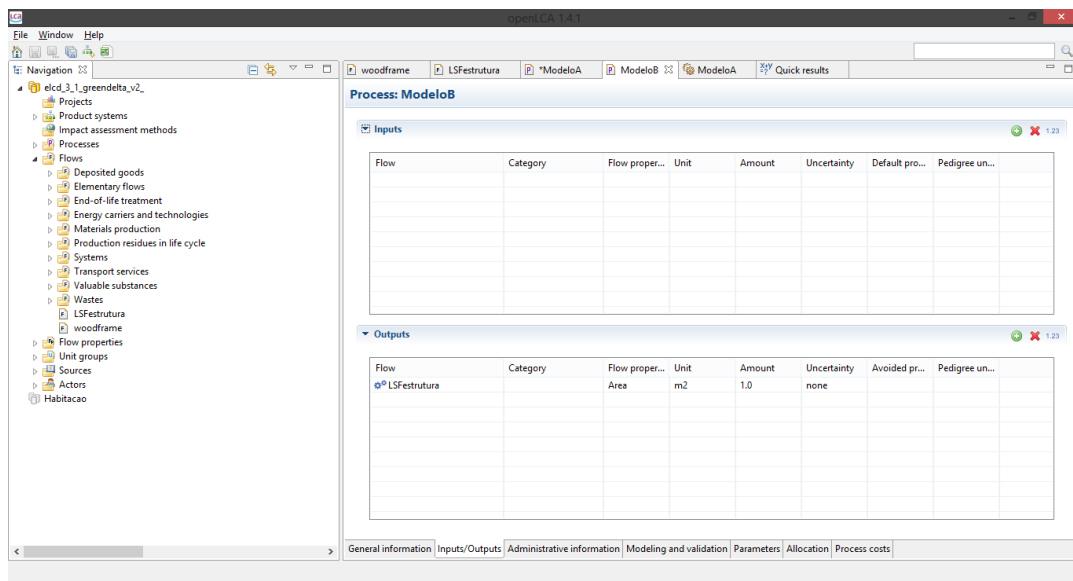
openLCA 1.4.1

File Window Help

Navigation

elcd_3_1_greendelta_v2_
Projects
Product systems
Impact assessment methods
Processes
Flows
Deposited goods
Elementary flows
End-of-life treatment
Energy carriers and technologies
Materials production
Production residues in life cycle
Systems
Transport services
Valuable substances
Wastes
LSFestrutura
woodframe
Flow properties
Unit groups
Sources
Actors
Habitacao

woodframe | LSFestrutura | *ModeloA | ModeloB | ModeloA | Quick results

Process: ModeloB

Inputs

1.23

| Flow | Category | Flow proper... | Unit | Amount | Uncertainty | Default pro... | Pedigree un... |
|---|---|---|---|---|---|---|---|

Outputs

1.23

| Flow | Category | Flow proper... | Unit | Amount | Uncertainty | Avoided pr... | Pedigree un... |
|---|---|---|---|---|---|---|---|
| LSFestrutura | | Area | m2 | 1.0 | none | | |

General information | Inputs/Outputs | Administrative information | Modeling and validation | Parameters | Allocation | Process costs